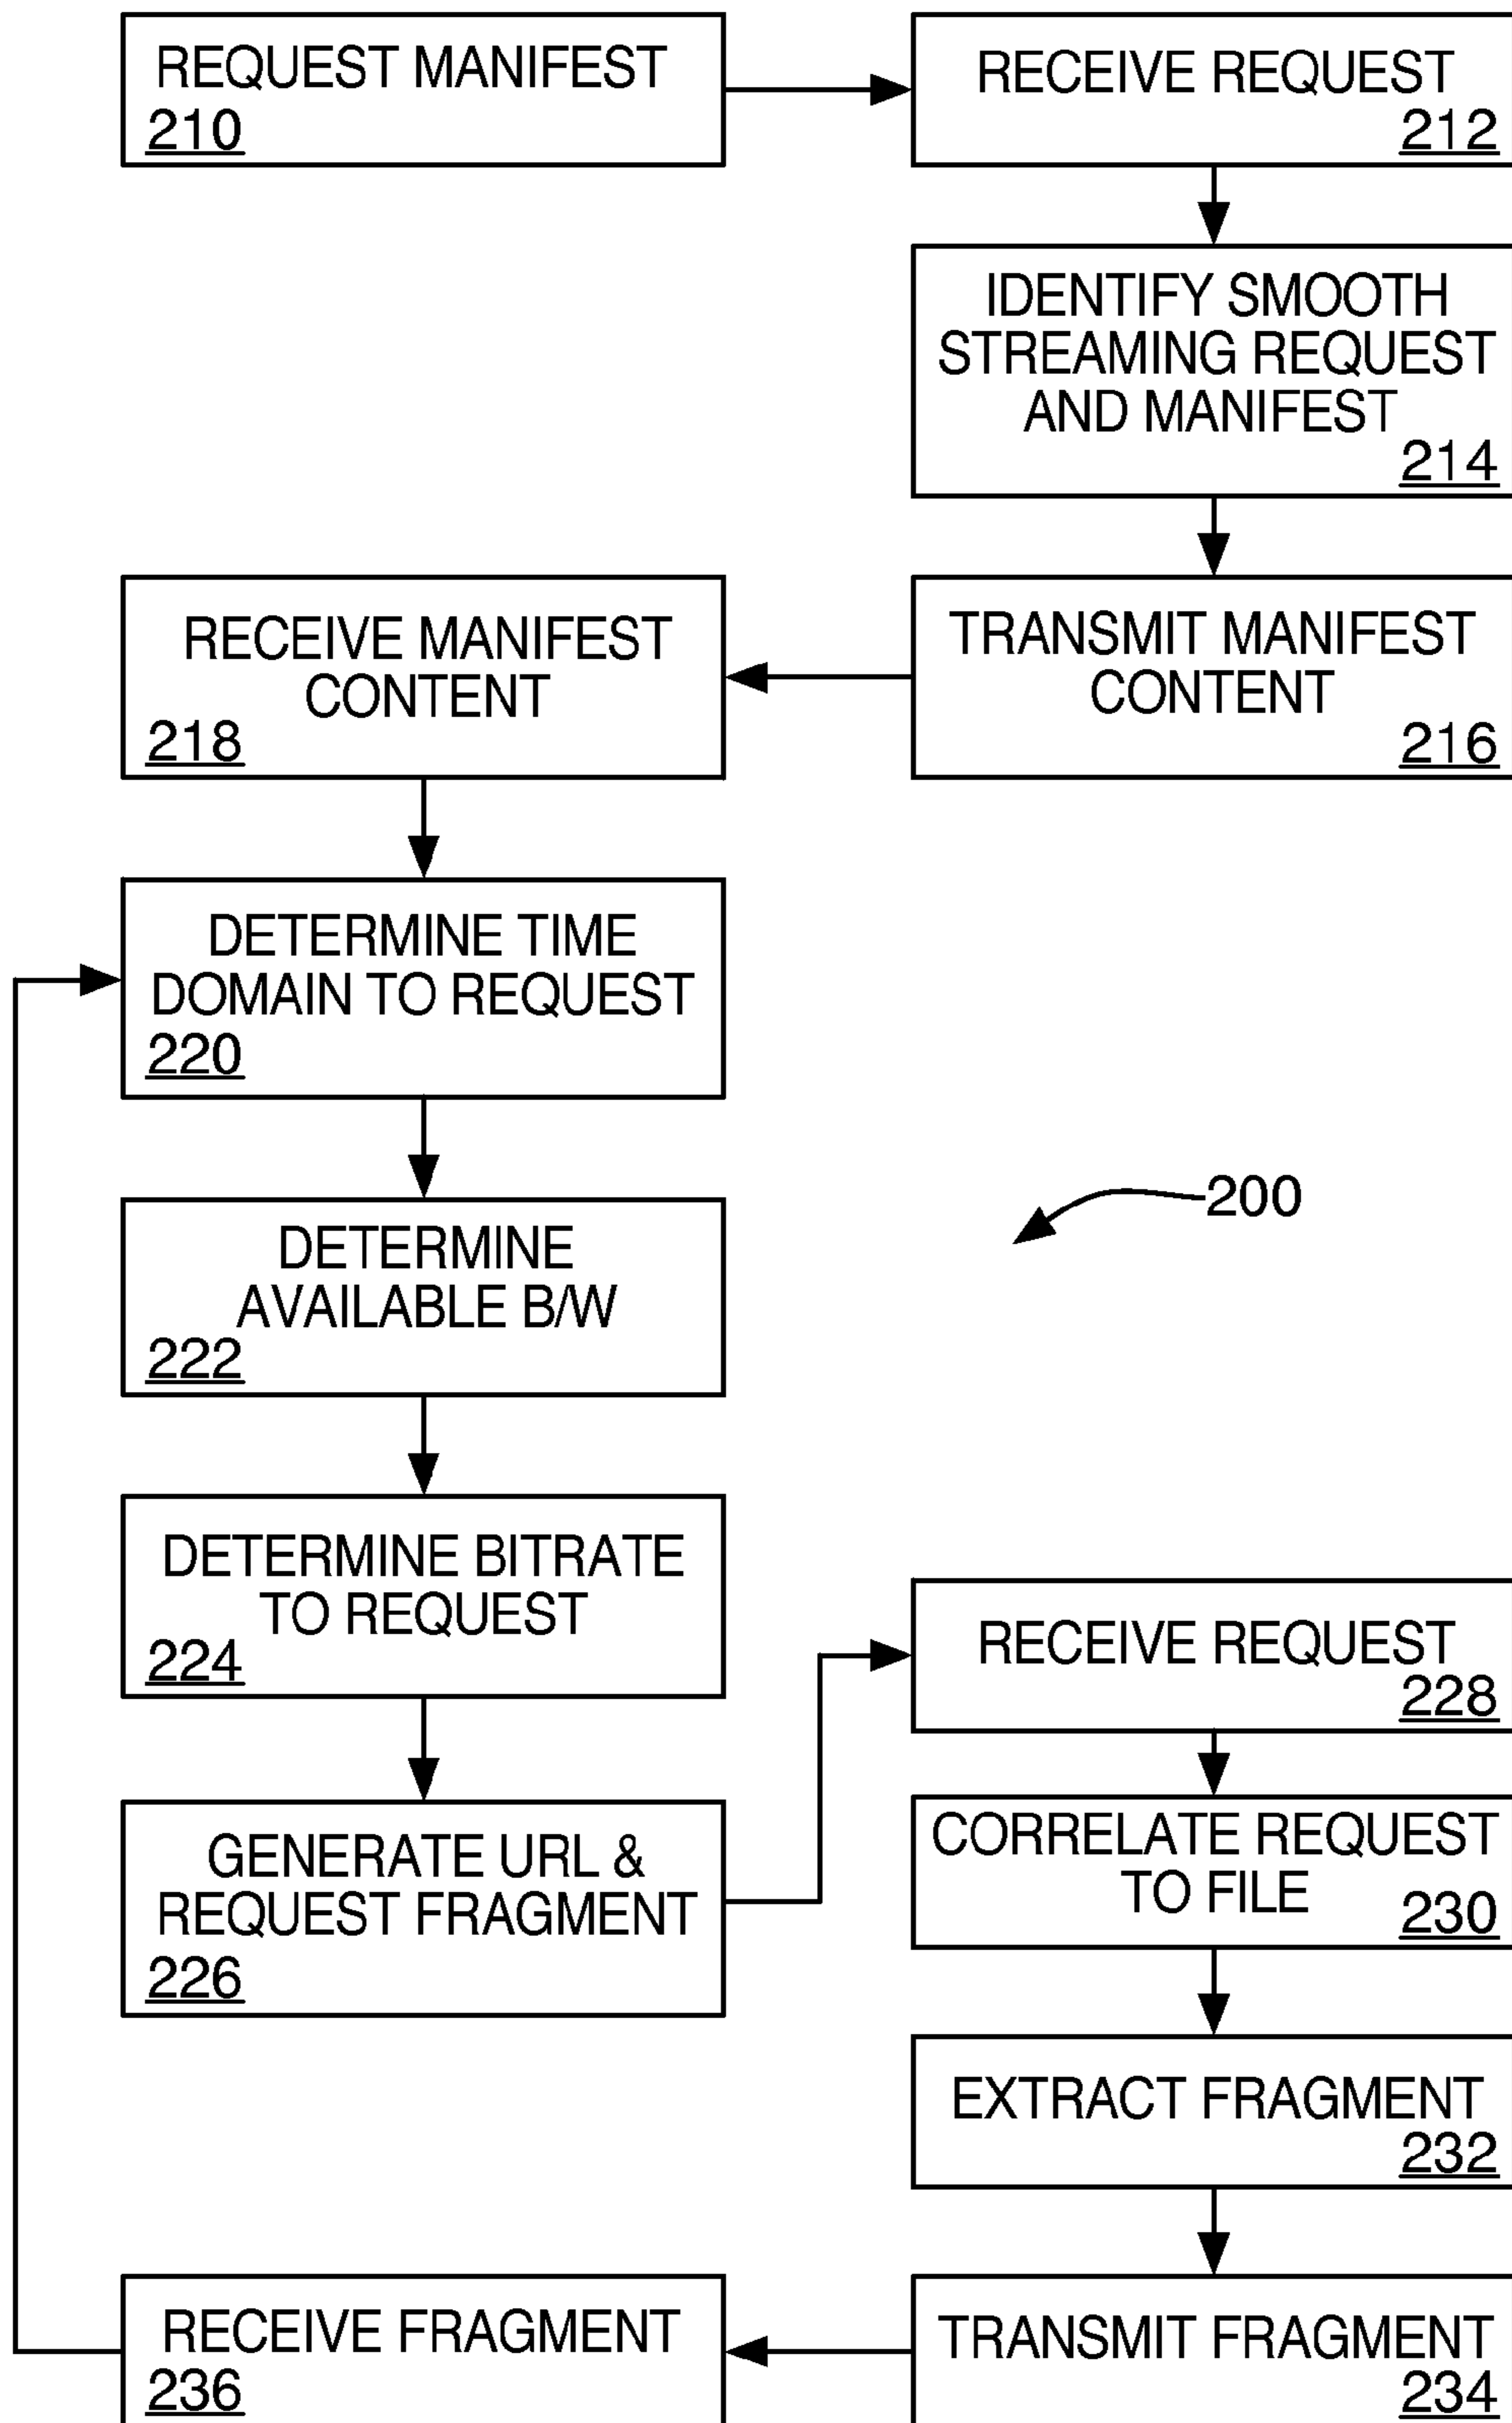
REQUEST MANIFEST
210

RECEIVE REQUEST
212

IDENTIFY SMOOTH STREAMING REQUEST AND MANIFEST
214

RECEIVE MANIFEST CONTENT
218

TRANSMIT MANIFEST CONTENT
216

DETERMINE TIME DOMAIN TO REQUEST
220

200

DETERMINE AVAILABLE B/W
222

DETERMINE BITRATE TO REQUEST
224

RECEIVE REQUEST
228

GENERATE URL & REQUEST FRAGMENT
226

CORRELATE REQUEST TO FILE
230

EXTRACT FRAGMENT
232

RECEIVE FRAGMENT
236

TRANSMIT FRAGMENT
234